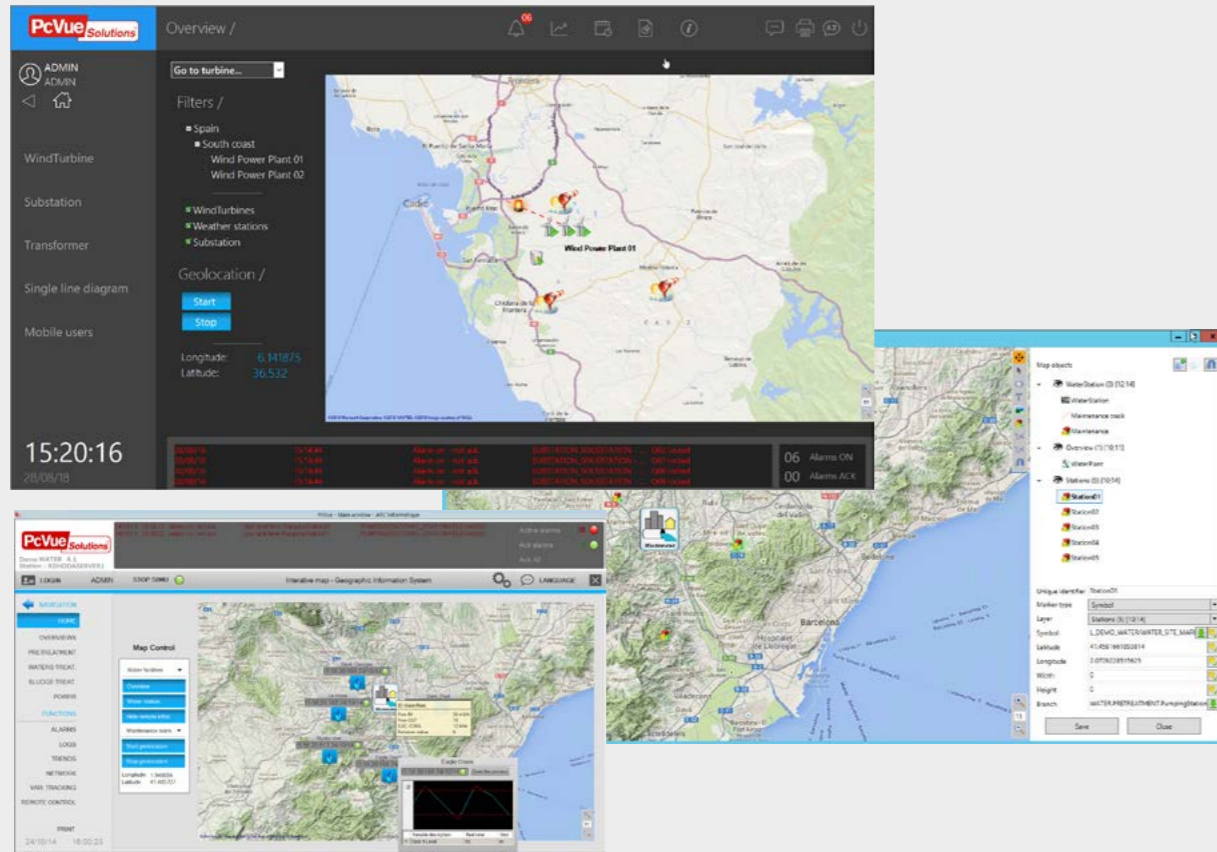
PcVue Solutions

Overview /

ADMIN
ADMIN

WindTurbine
Substation
Transformer
Single line diagram
Mobile users

15:20:16
28/08/18

Go to turbine...

Filters /
Spain
South coast
Wind Power Plant 01
Wind Power Plant 02

WindTurbines
Weather stations
Substation

Geolocation /
Start
Stop

Longitude: 6.141875
Latitude: 36.532

Wind Power Plant 01

06 Alarms ON
00 Alarms ACK

Map objects
WaterStation (3) [10:14]
WaterStation
Maintenance track
Maintenance
Overview (1) [10:15]
WaterPoint
Stations (5) [10:14]
Station01
Station02
Station03
Station04
Station05

Unique identifier: Station01
Marker type: Symbol
Layer: Stations (5) [10:14]
Symbol: L_DEMO_WATER.WATER_SITE_MAR
Latitude: 41.4561661850814
Longitude: 2.0750228515625
Width: 0
Height: 0
Branch: WATER.PRETREATMENT.PumpingStation
Save
Close

Barcelona

PcVue Solutions
Demo WATER
Active alarms
Ack alarms
Ack All

LOGIN ADMIN STOP SIMU
Interative map - Geographic Information System
LANGUAGE

NAVIGATION
HOME
OVERVIEWS
PRETREATMENT
WATERS TREAT.
SLUDGE TREAT.
POWER
FUNCTIONS
ALARMS
LOGS
TRENDS
NETWORK
VAN TRACKING
REMOTE CONTROL
PRINT
24/10/14 16:00:23

Map Control
Overview
Longitude
Latitude